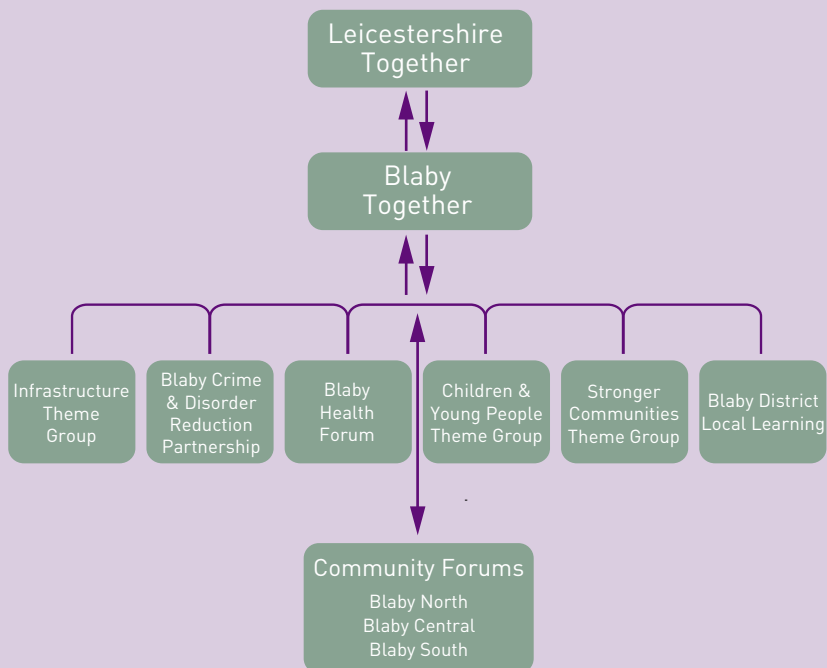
Leicestershire Together

Blaby Together

Infrastructure Theme Group

Blaby Crime & Disorder Reduction Partnership

Blaby Health Forum

Children & Young People Theme Group

Stronger Communities Theme Group

Blaby District Local Learning

Community Forums
Blaby North
Blaby Central
Blaby South